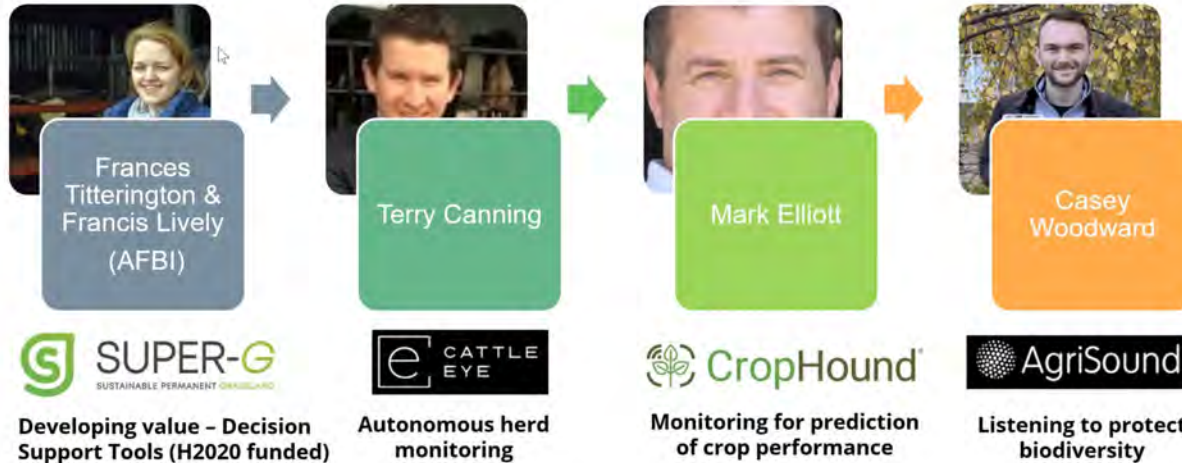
Frances Titterington & Francis Lively

(AFBI)

SUPER-G
SUSTAINABLE PERMANENT GRASSLAND

Developing value – Decision Support Tools (H2020 funded)

Terry Canning

CATTLE EYE

Autonomous herd monitoring

Mark Elliott

CropHound

Monitoring for prediction of crop performance

Casey Woodward

AgriSound

Listening to protect biodiversity